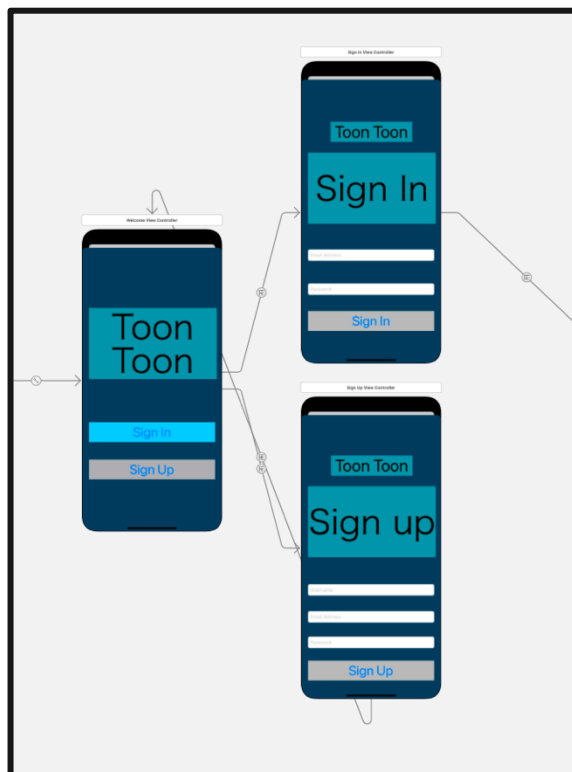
Sign In View Controller

Toon Toon

Sign In

Email Address

Password

Sign In

Welcome View Controller

Toon Toon

Sign In

Sign Up

Sign Up View Controller

Toon Toon

Sign up

Full Name

Email Address

Password

Sign Up